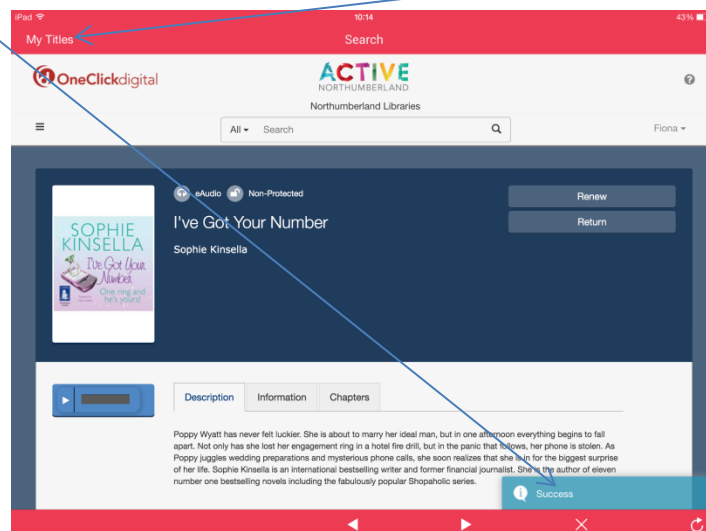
iPad
10:14
43%
My Titles
Search

OneClickdigital
ACTIVE
NORTHUMBERLAND
Northumberland Libraries
?
All ▾ Search
Fiona ▾

SOPHIE KINSELLA
I've Got Your Number
One ring and he's yours!

eAudio Non-Protected
I've Got Your Number
Sophie Kinsella

Renew
Return

Description
Information
Chapters

Poppy Wyatt has never felt luckier. She is about to marry her ideal man, but in one afternoon everything begins to fall apart. Not only has she lost her engagement ring in a hotel fire drill, but in the panic that follows, her phone is stolen. As Poppy juggles wedding preparations and mysterious phone calls, she soon realizes that she's in for the biggest surprise of her life. Sophie Kinsella is an international bestselling writer and former financial journalist. She is the author of eleven number one bestselling novels including the fabulously popular Shopaholic series.

Success